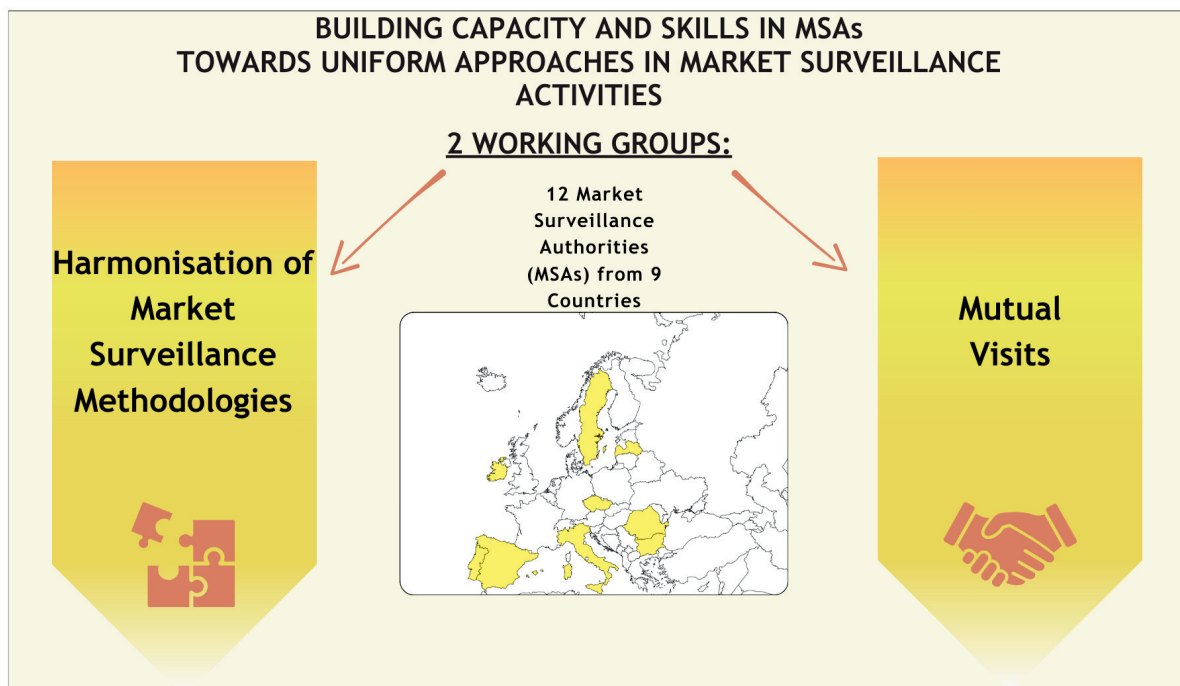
BUILDING CAPACITY AND SKILLS IN MSAs
TOWARDS UNIFORM APPROACHES IN MARKET SURVEILLANCE ACTIVITIES

2 WORKING GROUPS:

12 Market Surveillance Authorities (MSAs) from 9 Countries

Harmonisation of Market Surveillance Methodologies

Mutual Visits